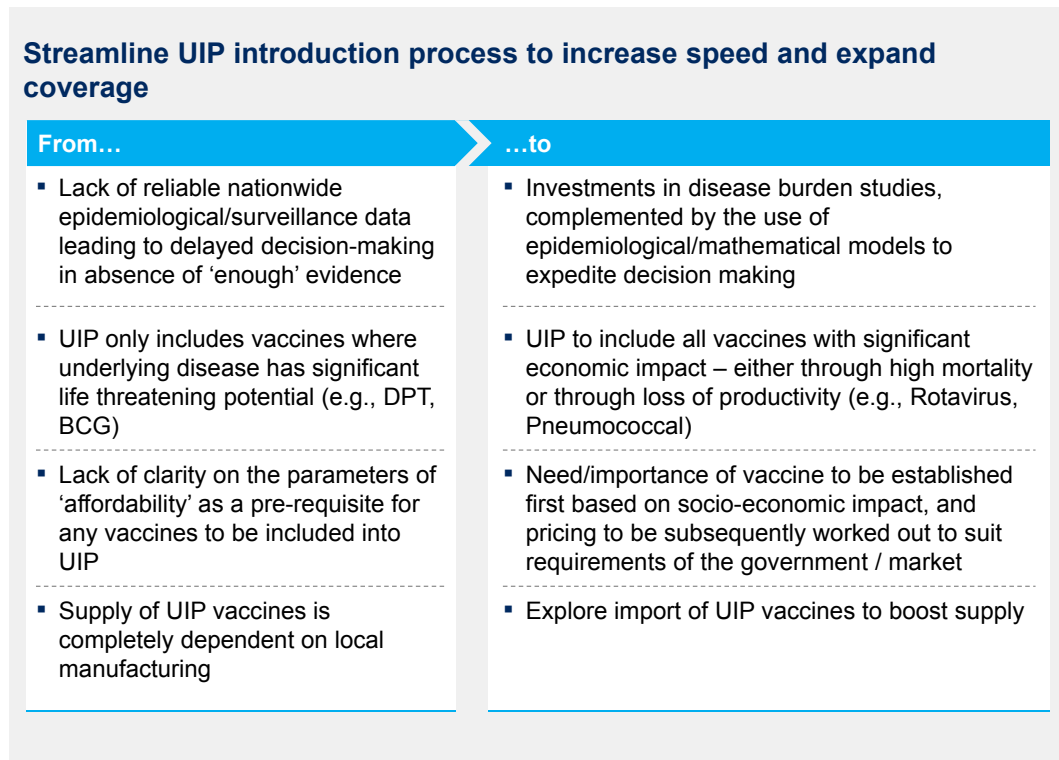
Streamline UIP introduction process to increase speed and expand coverage

From…

- Lack of reliable nationwide epidemiological/surveillance data leading to delayed decision-making in absence of 'enough' evidence

- UIP only includes vaccines where underlying disease has significant life threatening potential (e.g., DPT, BCG)

- Lack of clarity on the parameters of 'affordability' as a pre-requisite for any vaccines to be included into UIP

- Supply of UIP vaccines is completely dependent on local manufacturing

…to

- Investments in disease burden studies, complemented by the use of epidemiological/mathematical models to expedite decision making

- UIP to include all vaccines with significant economic impact – either through high mortality or through loss of productivity (e.g., Rotavirus, Pneumococcal)

- Need/importance of vaccine to be established first based on socio-economic impact, and pricing to be subsequently worked out to suit requirements of the government / market

- Explore import of UIP vaccines to boost supply